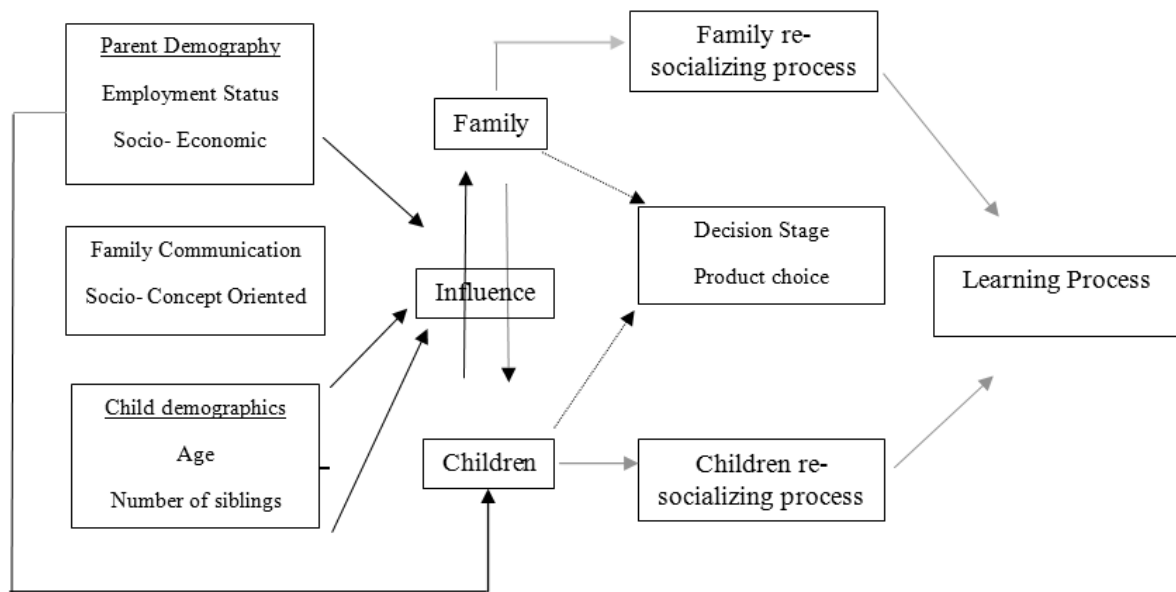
Parent Demography
Employment Status
Socio- Economic

Family re-socializing process

Family

Family Communication
Socio- Concept Oriented

Decision Stage
Product choice

Influence

Learning Process

Child demographics
Age
Number of siblings

Children

Children re-socializing process